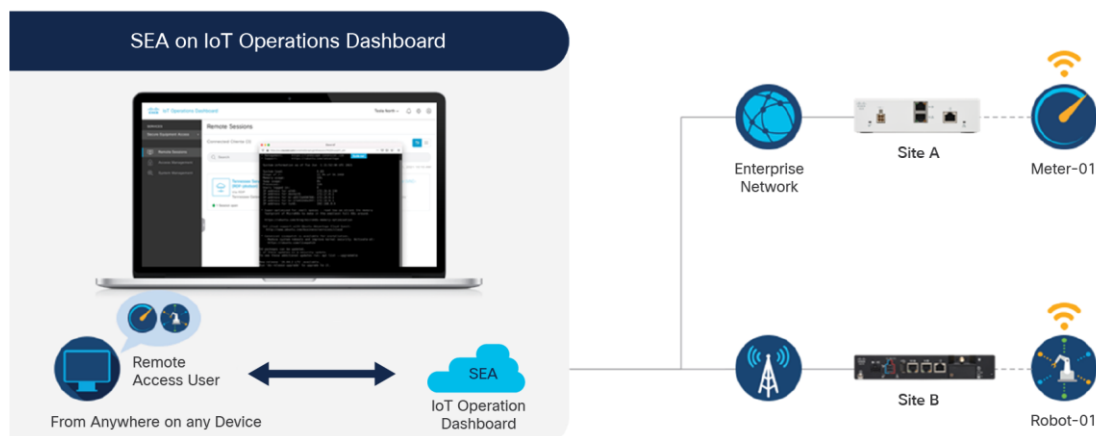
SEA on IoT Operations Dashboard

IoT Operations Dashboard

Remote Sessions

Remote Access User

From Anywhere on any Device

SEA

IoT Operation Dashboard

Enterprise Network

Site A

Meter-01

Site B

Robot-01